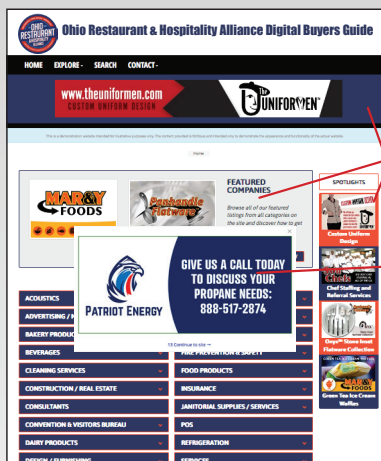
OHIO RESTAURANT & HOSPITALITY ALLIANCE

Ohio Restaurant & Hospitality Alliance Digital Buyers Guide

HOME EXPLORE SEARCH CONTACT

www.theuniformen.com
CUSTOM UNIFORM DESIGN

UNIFORMEN

This is a demonstration website intended for illustrative purposes only. The content provided is fictitious and intended only to demonstrate the appearance and functionality of the actual website.

Home

MAR-JOY FOODS

Panhandle Flatware

FEATURED COMPANIES

Browse all of our featured listings from all categories on the site and discover how to get

SPOTLIGHTS

Custom Uniform Design

Chef Staffing and Referral Services

Onyx™ Stone Inset Flatware Collection

Green Tea Ice Cream Waffles

PATRIOT ENERGY

GIVE US A CALL TODAY TO DISCUSS YOUR PROPANE NEEDS: 888-517-2874

13 Continue to site →

ACOUSTICS
ADVERTISING / M
BAKERY PRODUCT
BEVERAGES
FIRE PREVENTION & SAFETY
CLEANING SERVICES
FOOD PRODUCTS
CONSTRUCTION / REAL ESTATE
INSURANCE
CONSULTANTS
JANITORIAL SUPPLIES / SERVICES
CONVENTION & VISITORS BUREAU
POS
DAIRY PRODUCTS
REFRIGERATION
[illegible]
SERVICES